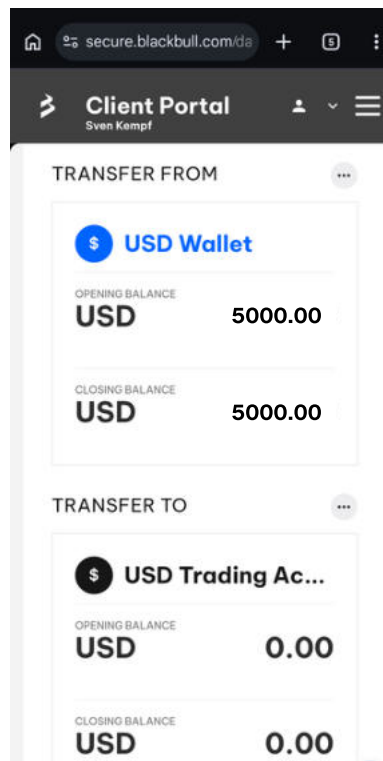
secure.blackbull.com/da

5

Client Portal
Sven Kempf

TRANSFER FROM

$ USD Wallet

OPENING BALANCE
USD 5000.00

CLOSING BALANCE
USD 5000.00

TRANSFER TO

$ USD Trading Ac...

OPENING BALANCE
USD 0.00

CLOSING BALANCE
USD 0.00